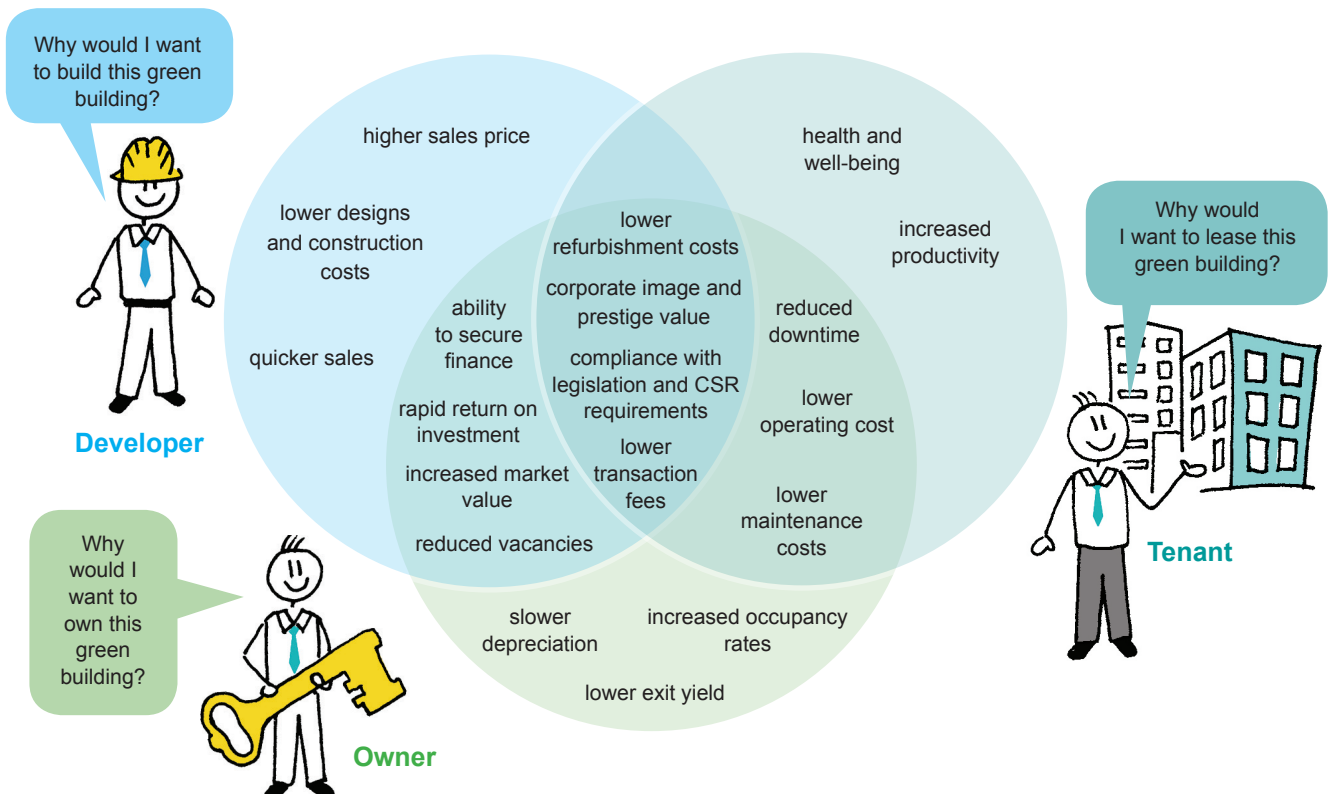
Why would I want to build this green building?

Developer

higher sales price

lower designs and construction costs

quicker sales

health and well-being

increased productivity

Why would I want to lease this green building?

Tenant

lower refurbishment costs

corporate image and prestige value

compliance with legislation and CSR requirements

lower transaction fees

ability to secure finance

rapid return on investment

increased market value

reduced vacancies

reduced downtime

lower operating cost

lower maintenance costs

slower depreciation

increased occupancy rates

lower exit yield

Why would I want to own this green building?

Owner